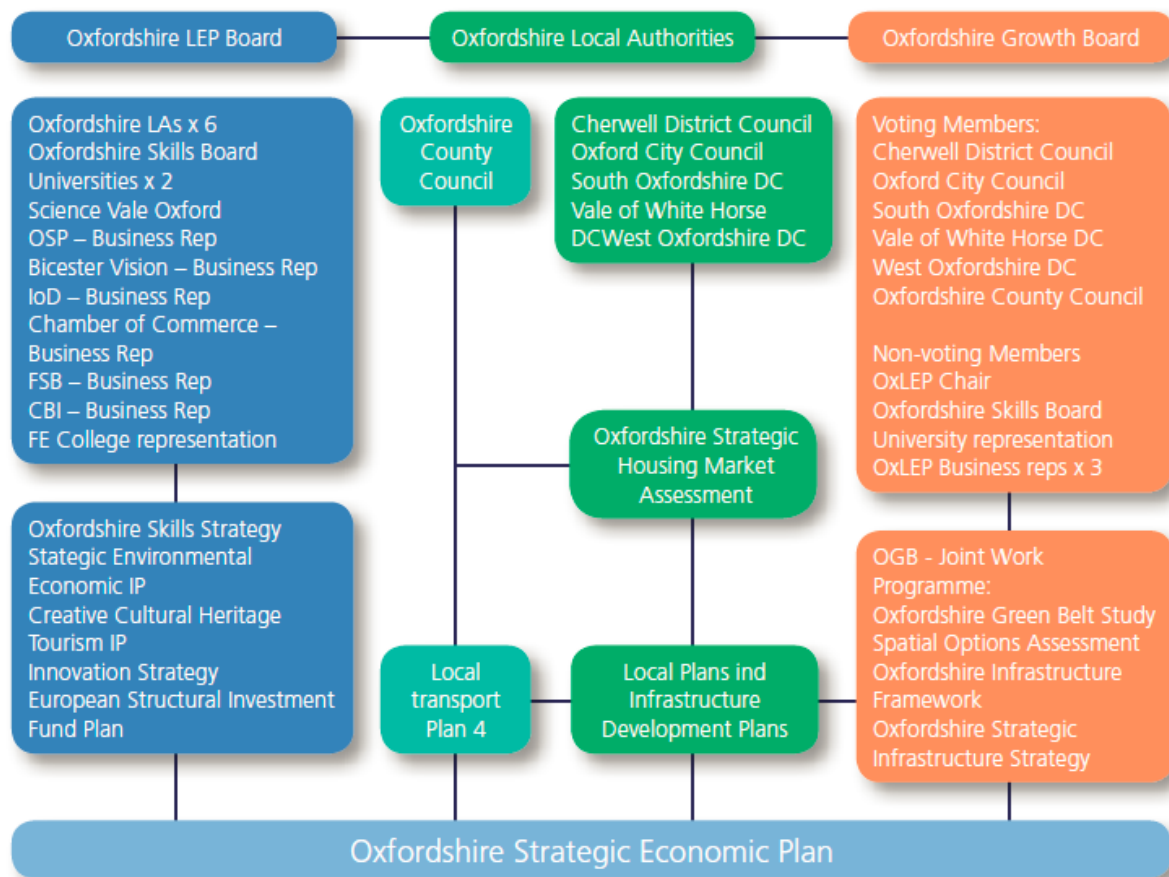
Oxfordshire LEP Board

Oxfordshire Local Authorities

Oxfordshire Growth Board

Oxfordshire LAs x 6
Oxfordshire Skills Board
Universities x 2
Science Vale Oxford
OSP – Business Rep
Bicester Vision – Business Rep
IoD – Business Rep
Chamber of Commerce – Business Rep
FSB – Business Rep
CBI – Business Rep
FE College representation

Oxfordshire County Council

Cherwell District Council
Oxford City Council
South Oxfordshire DC
Vale of White Horse DCWest Oxfordshire DC

Voting Members:
Cherwell District Council
Oxford City Council
South Oxfordshire DC
Vale of White Horse DC
West Oxfordshire DC
Oxfordshire County Council

Non-voting Members
OxLEP Chair
Oxfordshire Skills Board
University representation
OxLEP Business reps x 3

Oxfordshire Strategic Housing Market Assessment

Oxfordshire Skills Strategy
Stategic Environmental Economic IP
Creative Cultural Heritage Tourism IP
Innovation Strategy
European Structural Investment Fund Plan

Local transport Plan 4

Local Plans ind Infrastructure Development Plans

OGB - Joint Work Programme:
Oxfordshire Green Belt Study
Spatial Options Assessment
Oxfordshire Infrastructure Framework
Oxfordshire Strategic Infrastructure Strategy

Oxfordshire Strategic Economic Plan